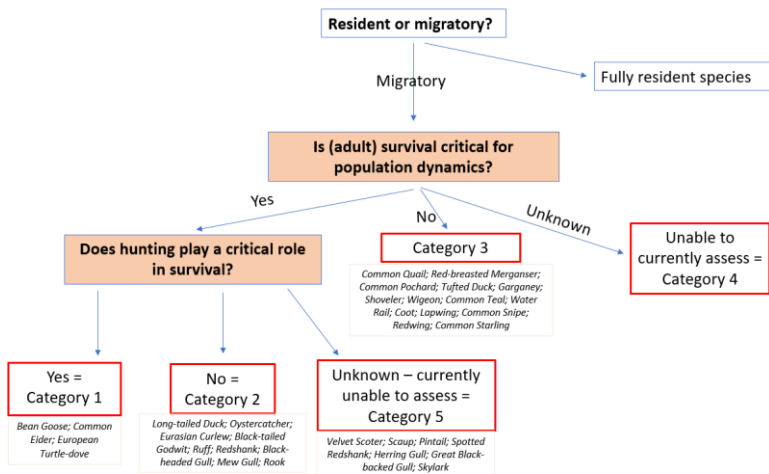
Resident or migratory?

Migratory

Fully resident species

Is (adult) survival critical for population dynamics?

Yes

No

Unknown

Does hunting play a critical role in survival?

Category 3

Common Quail; Red-breasted Merganser; Common Pochard; Tufted Duck; Garganey; Shoveler; Wigeon; Common Teal; Water Rail; Coot; Lapwing; Common Snipe; Redwing; Common Starling

Unable to currently assess = Category 4

Yes = Category 1

Bean Goose; Common Eider; European Turtle-dove

No = Category 2

Long-tailed Duck; Oystercatcher; Eurasian Curlew; Black-tailed Godwit; Ruff; Redshank; Black-headed Gull; Mew Gull; Rook

Unknown – currently unable to assess = Category 5

Velvet Scoter; Scaup; Pintail; Spotted Redshank; Herring Gull; Great Black-backed Gull; Skylark